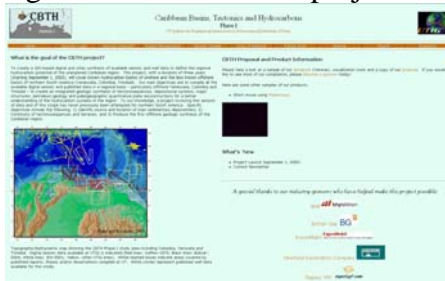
CBTH

Caribbean Basins, Tectonics and Hydrocarbons

Phase I

What is the goal of the CBTH project?

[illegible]

CBTH Proposal and Product Information

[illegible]

What's New

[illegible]

A special thanks to our industry sponsors who have helped make this project possible

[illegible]